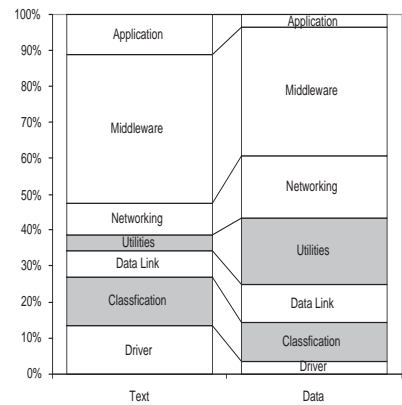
100%
90%
80%
70%
60%
50%
40%
30%
20%
10%
0%

Application
Middleware
Networking
Utilities
Data Link
Classfication
Driver

Application
Middleware
Networking
Utilities
Data Link
Classfication
Driver

Text
Data